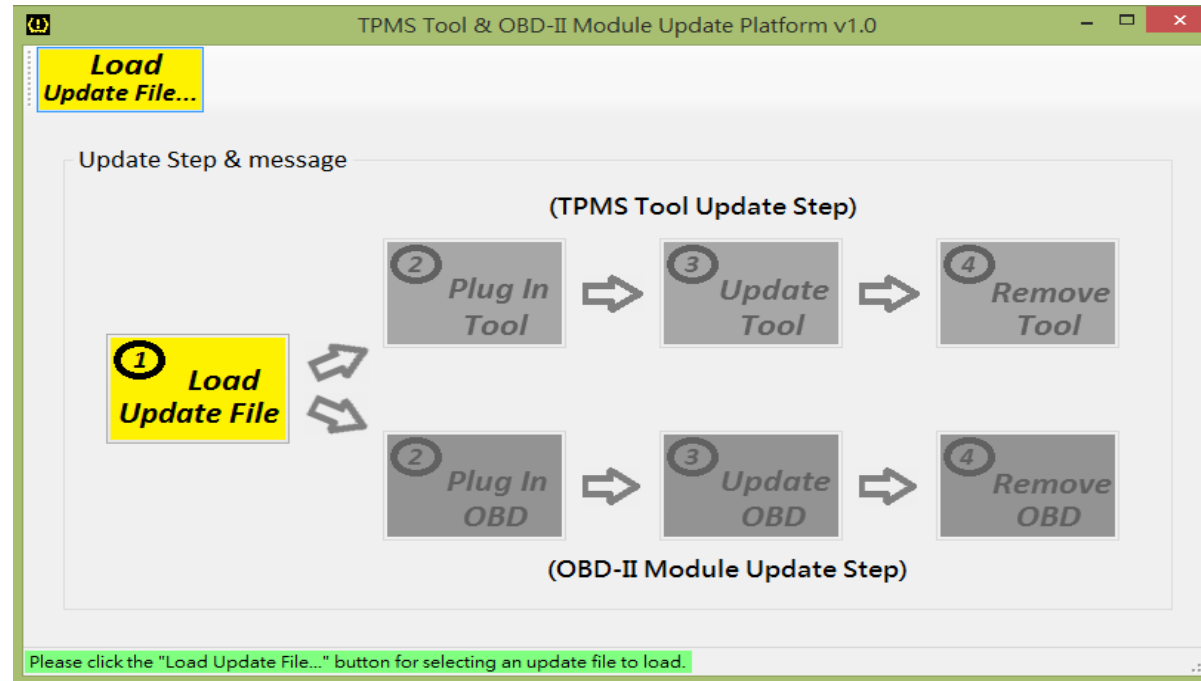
TPMS Tool & OBD-II Module Update Platform v1.0

Load Update File...

Update Step & message

(TPMS Tool Update Step)

1 Load Update File

2 Plug In Tool

3 Update Tool

4 Remove Tool

2 Plug In OBD

3 Update OBD

4 Remove OBD

(OBD-II Module Update Step)

Please click the "Load Update File..." button for selecting an update file to load.